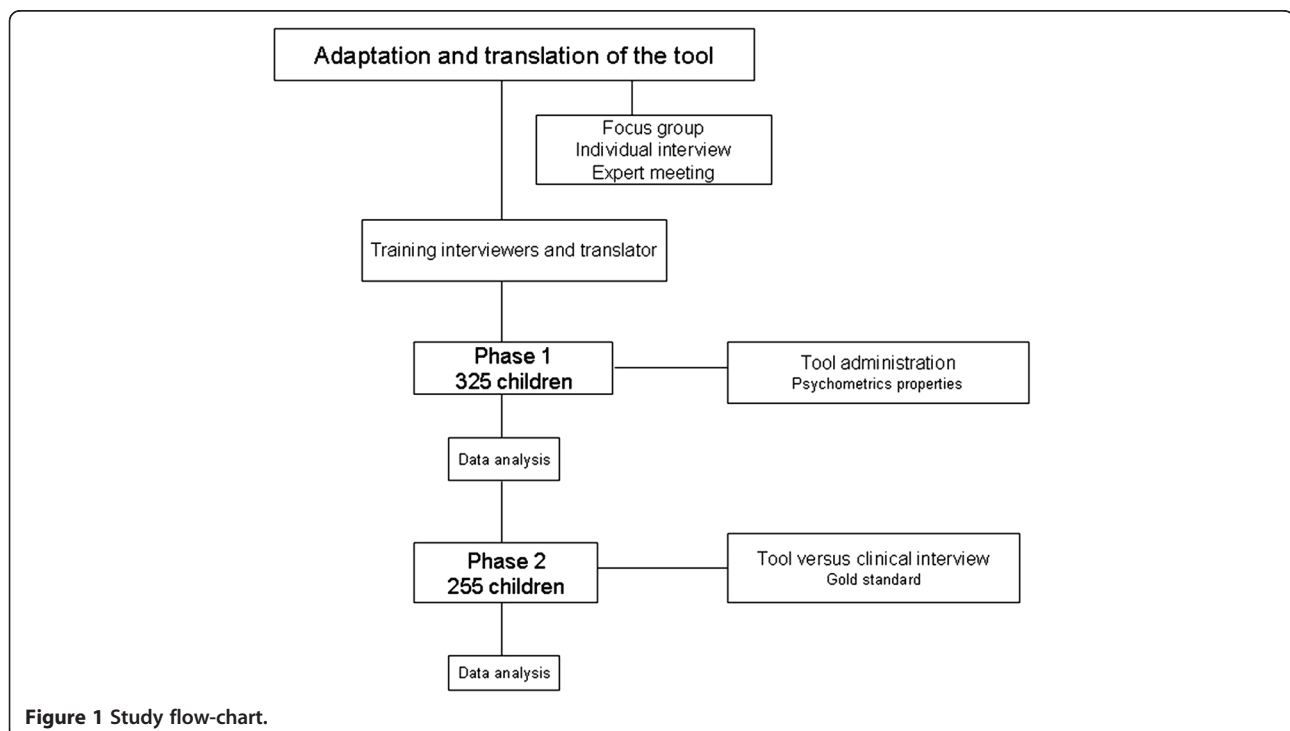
Adaptation and translation of the tool

Focus group
Individual interview
Expert meeting

Training interviewers and translator

Phase 1
325 children

Tool administration
Psychometrics properties

Data analysis

Phase 2
255 children

Tool versus clinical interview
Gold standard

Data analysis

Figure 1 Study flow-chart.